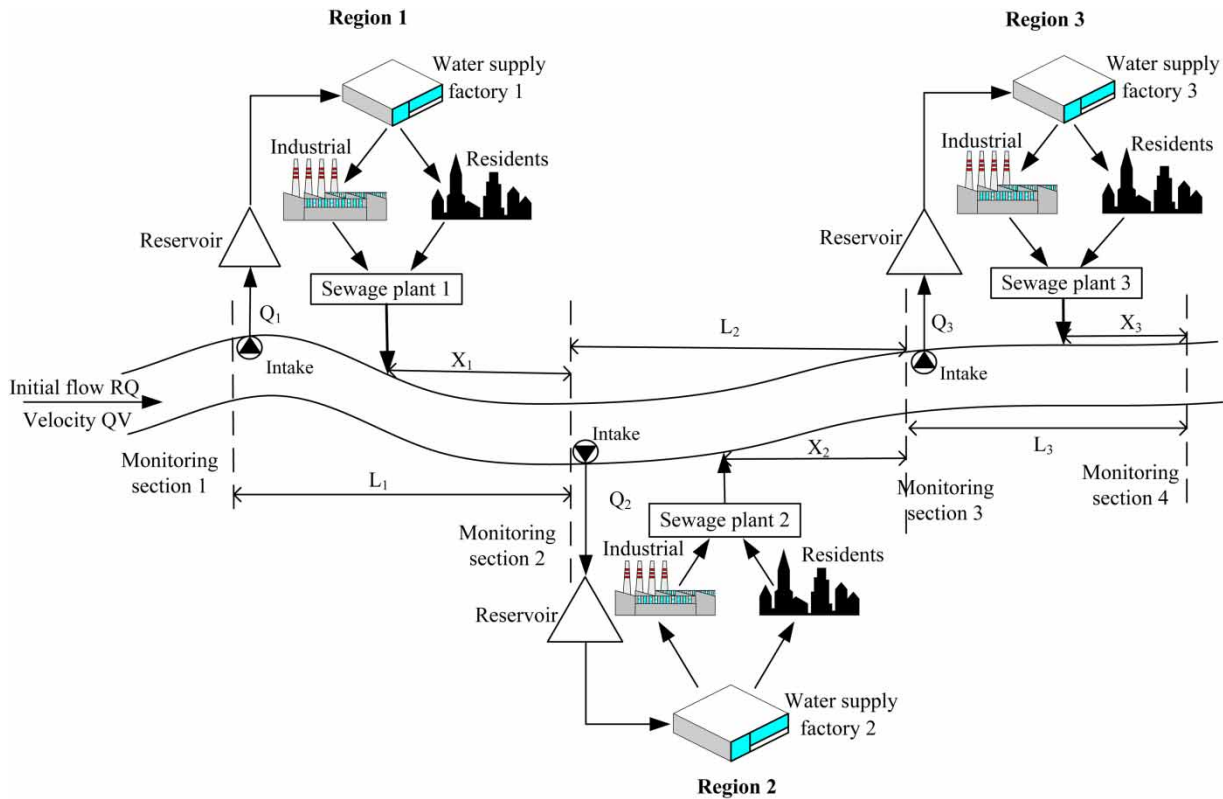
Region 1

Water supply factory 1

Industrial

Residents

Reservoir

Sewage plant 1

$Q_1$

Intake

$X_1$

Initial flow RQ

Velocity QV

Monitoring section 1

$L_1$

Region 3

Water supply factory 3

Industrial

Residents

Reservoir

Sewage plant 3

$Q_3$

$X_3$

$L_2$

Intake

Intake

$X_2$

$L_3$

$Q_2$

Sewage plant 2

Monitoring section 2

Monitoring section 3

Monitoring section 4

Industrial

Residents

Reservoir

Water supply factory 2

Region 2